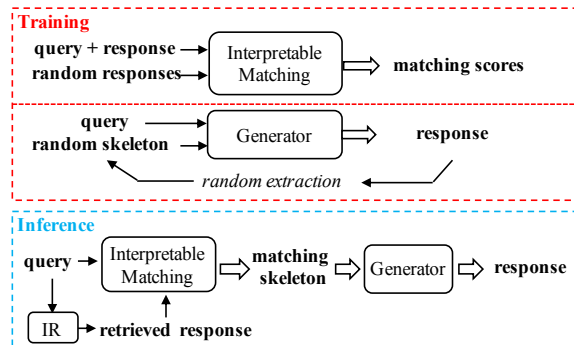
Training

query + response
random responses
Interpretable Matching
matching scores

query
random skeleton
Generator
response
random extraction

Inference

query
Interpretable Matching
matching skeleton
Generator
response
IR
retrieved response